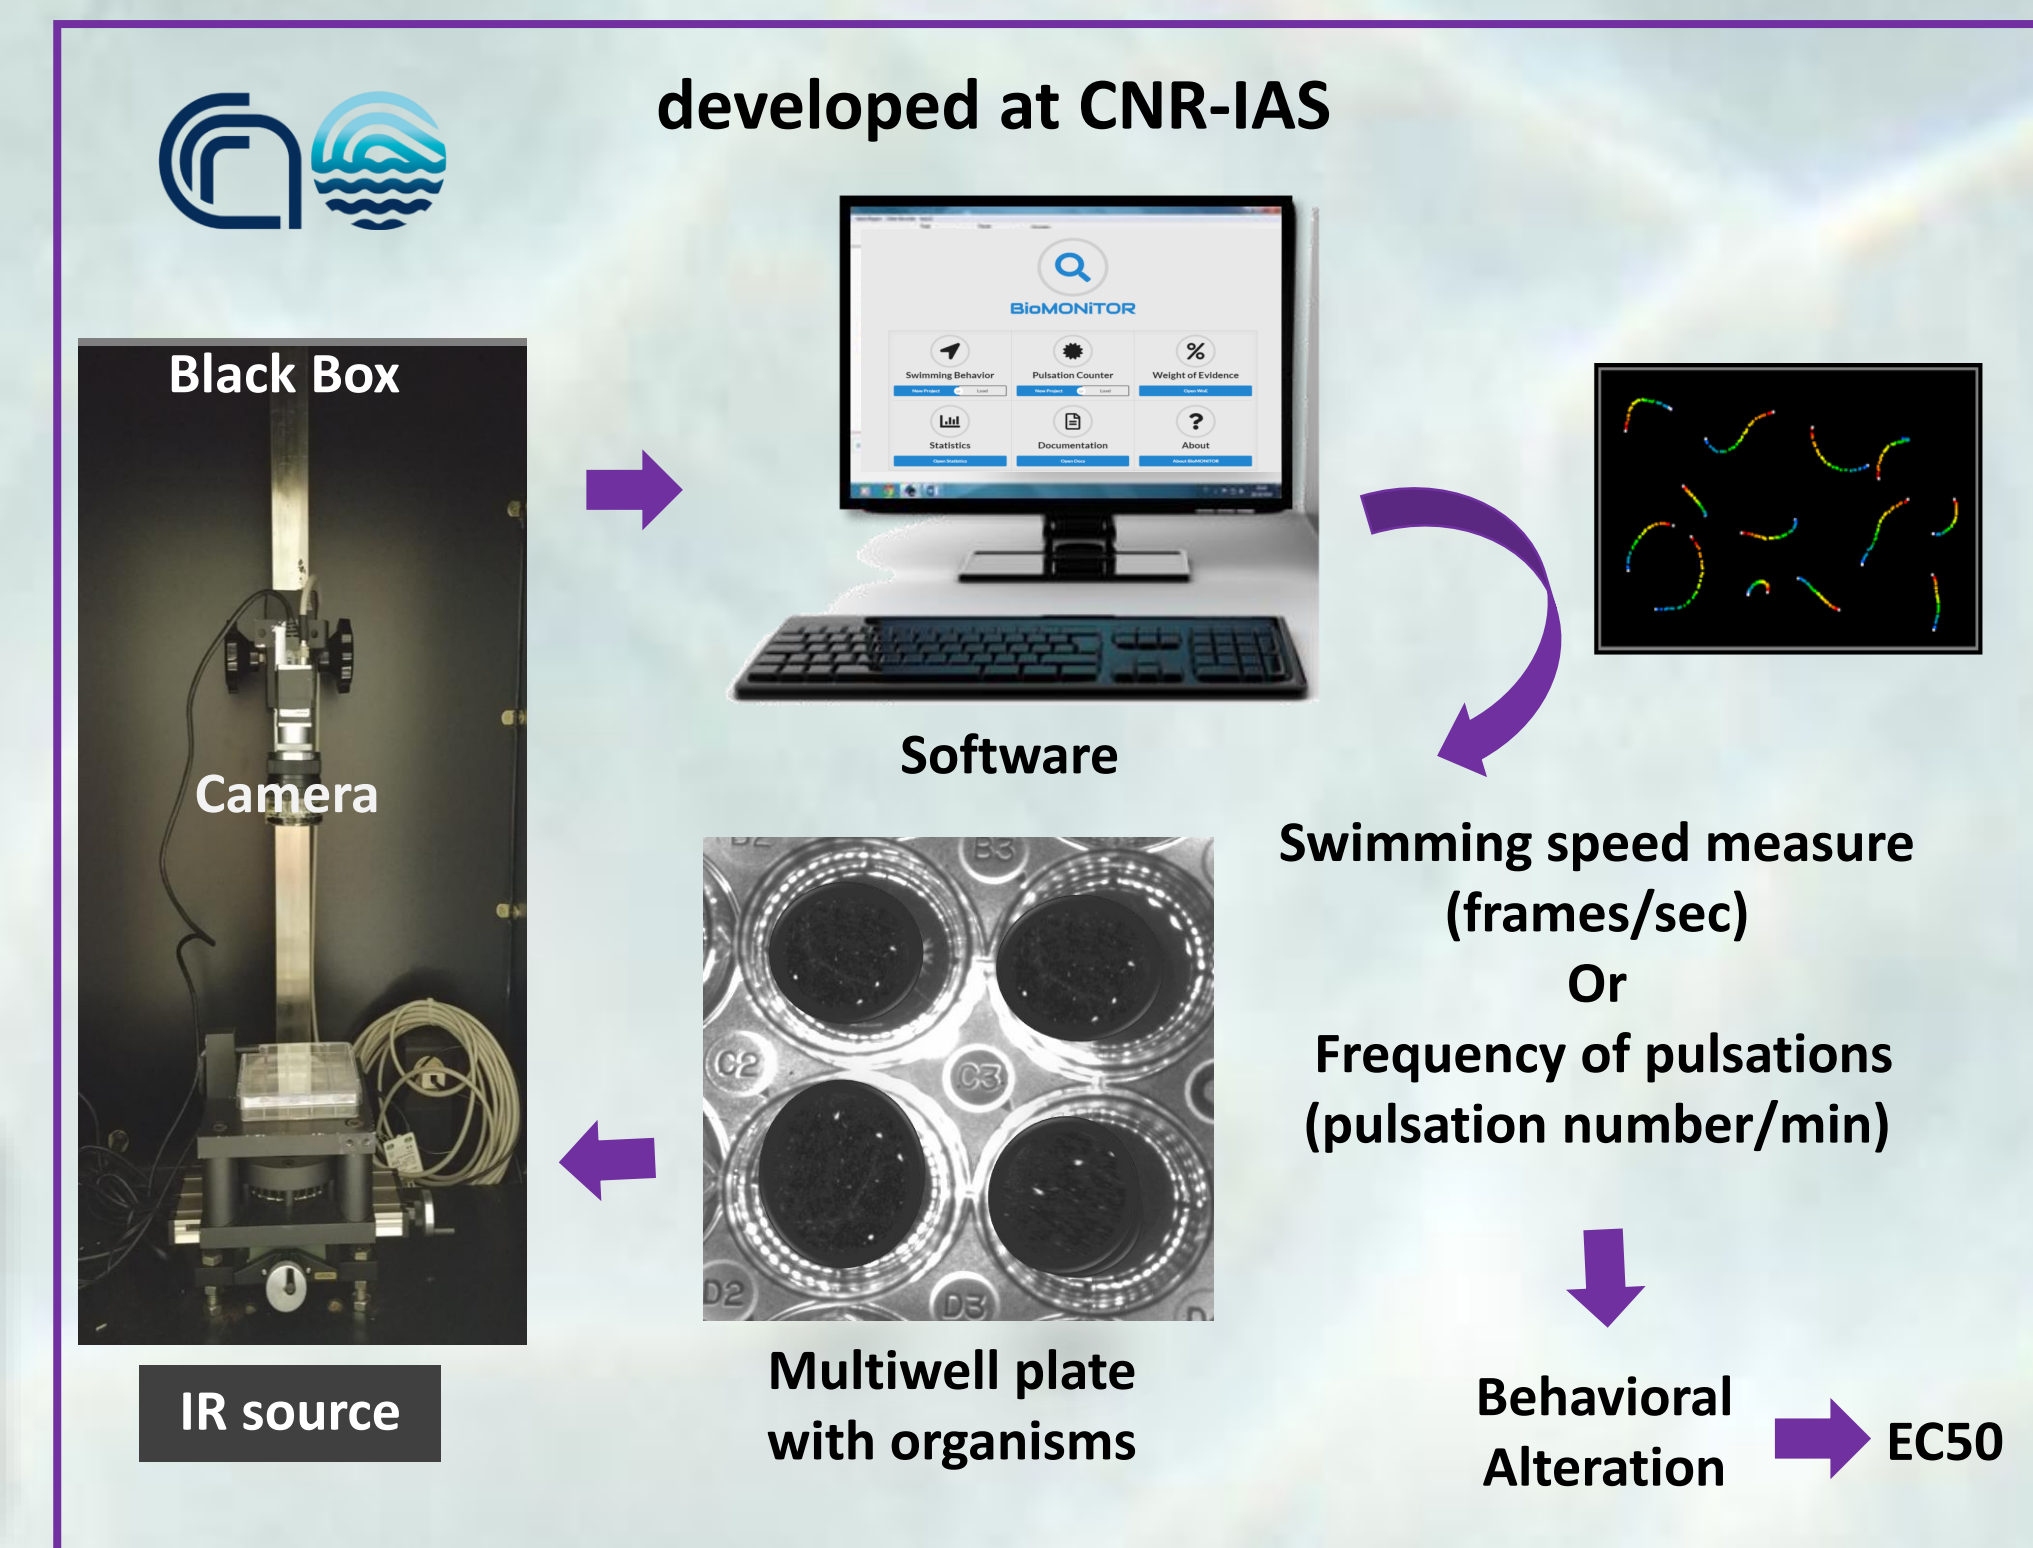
developed at CNR-IAS

Black Box

Camera

IR source

BioMONiTOR

Swimming Behavior

Pulsation Counter

Weight of Evidence

Statistics

Documentation

About

Software

B3

C2

C3

D2

D3

Multiwell plate with organisms

Swimming speed measure (frames/sec) Or Frequency of pulsations (pulsation number/min)

Behavioral Alteration

EC50